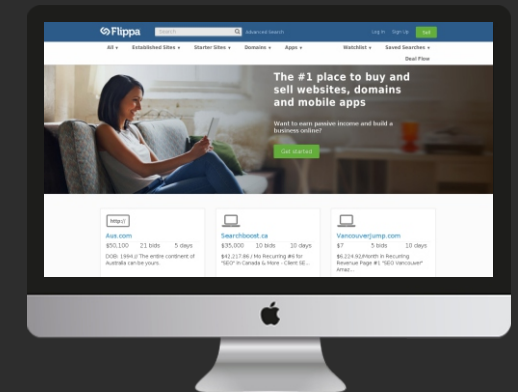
Flippa

Search

Advanced Search

Log In

Sign Up

Sell

All ▾

Established Sites ▾

Starter Sites ▾

Domains ▾

Apps ▾

Watchlist ▾

Saved Searches ▾

Deal Flow

The #1 place to buy and sell websites, domains and mobile apps

Want to earn passive income and build a business online?

Get started

http://

Aus.com

$50,100

21 bids

5 days

DOB: 1994 // The entire continent of Australia can be yours.

Searchboost.ca

$35,000

10 bids

10 days

$42,217.86 / Mo Recurring #6 for "SEO" in Canada & More - Client SE...

Vancouverjump.com

$7

5 bids

10 days

$6,224.92/Month in Recurring Revenue Page #1 "SEO Vancouver" Amaz...